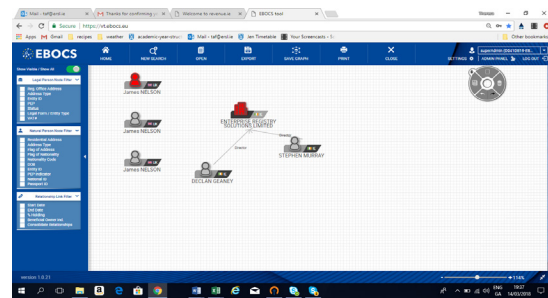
Mail - tall@ercl.ie | Thanks for confirming | Welcome to revenue.ie | EBOCS tool

Secure | https://vt.ebocs.eu

Apps | Mail | Gmail | recipes | weather | academic-year-struct | Mail - tall@ercl.ie | Jan Timetable | Your Screencasts | Other bookmarks

EBOCS

HOME | NEW SEARCH | OPEN | EXPORT | SAVE GRAPH | PRINT | CLOSE

SETTINGS | ADMIN PANEL | LOG OUT

Show Visible / Show All

Legal Person Node Filter

Reg. Office Address
Address Type
Entity Id
TOT
Status
Legal Form / Entity Type
LEI

Natural Person Node Filter

Residential Address
Address Type
Flag of Nationality
Nationality Code
DOB
Entity Id
TOT Indicator
Interest in
Passport Id

Relationship Link Filter

Start Date
End Date
% Holding
Beneficial Owner Ind
Consolidate Relationships

James NELSON

James NELSON

ENTERPRISE REGISTRY SOLUTIONS LIMITED

Director

Director

STEPHEN MURRAY

James NELSON

DECLAN GEANEY

version 1.0.31

114%

ENG
GA
19:07
14/05/2018